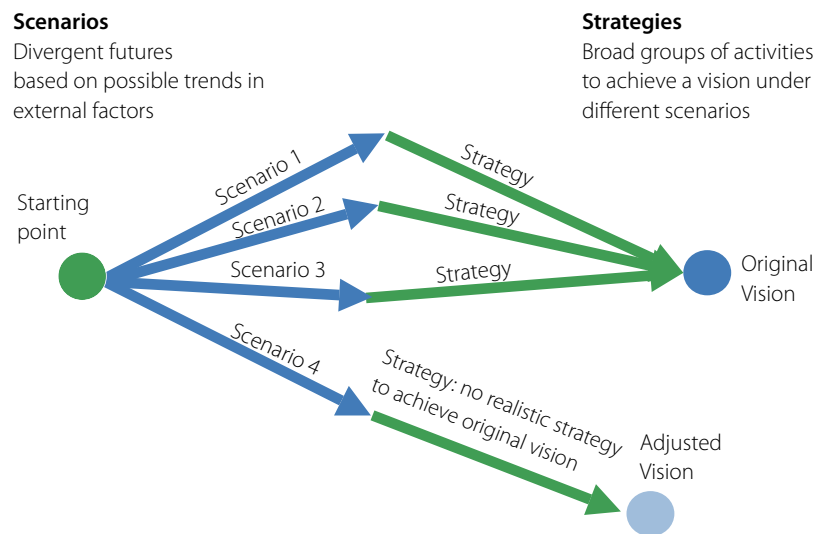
**Scenarios**
Divergent futures based on possible trends in external factors

**Strategies**
Broad groups of activities to achieve a vision under different scenarios

Starting point

Scenario 1

Scenario 2

Scenario 3

Scenario 4

Strategy

Strategy

Strategy

Strategy: no realistic strategy to achieve original vision

Original Vision

Adjusted Vision